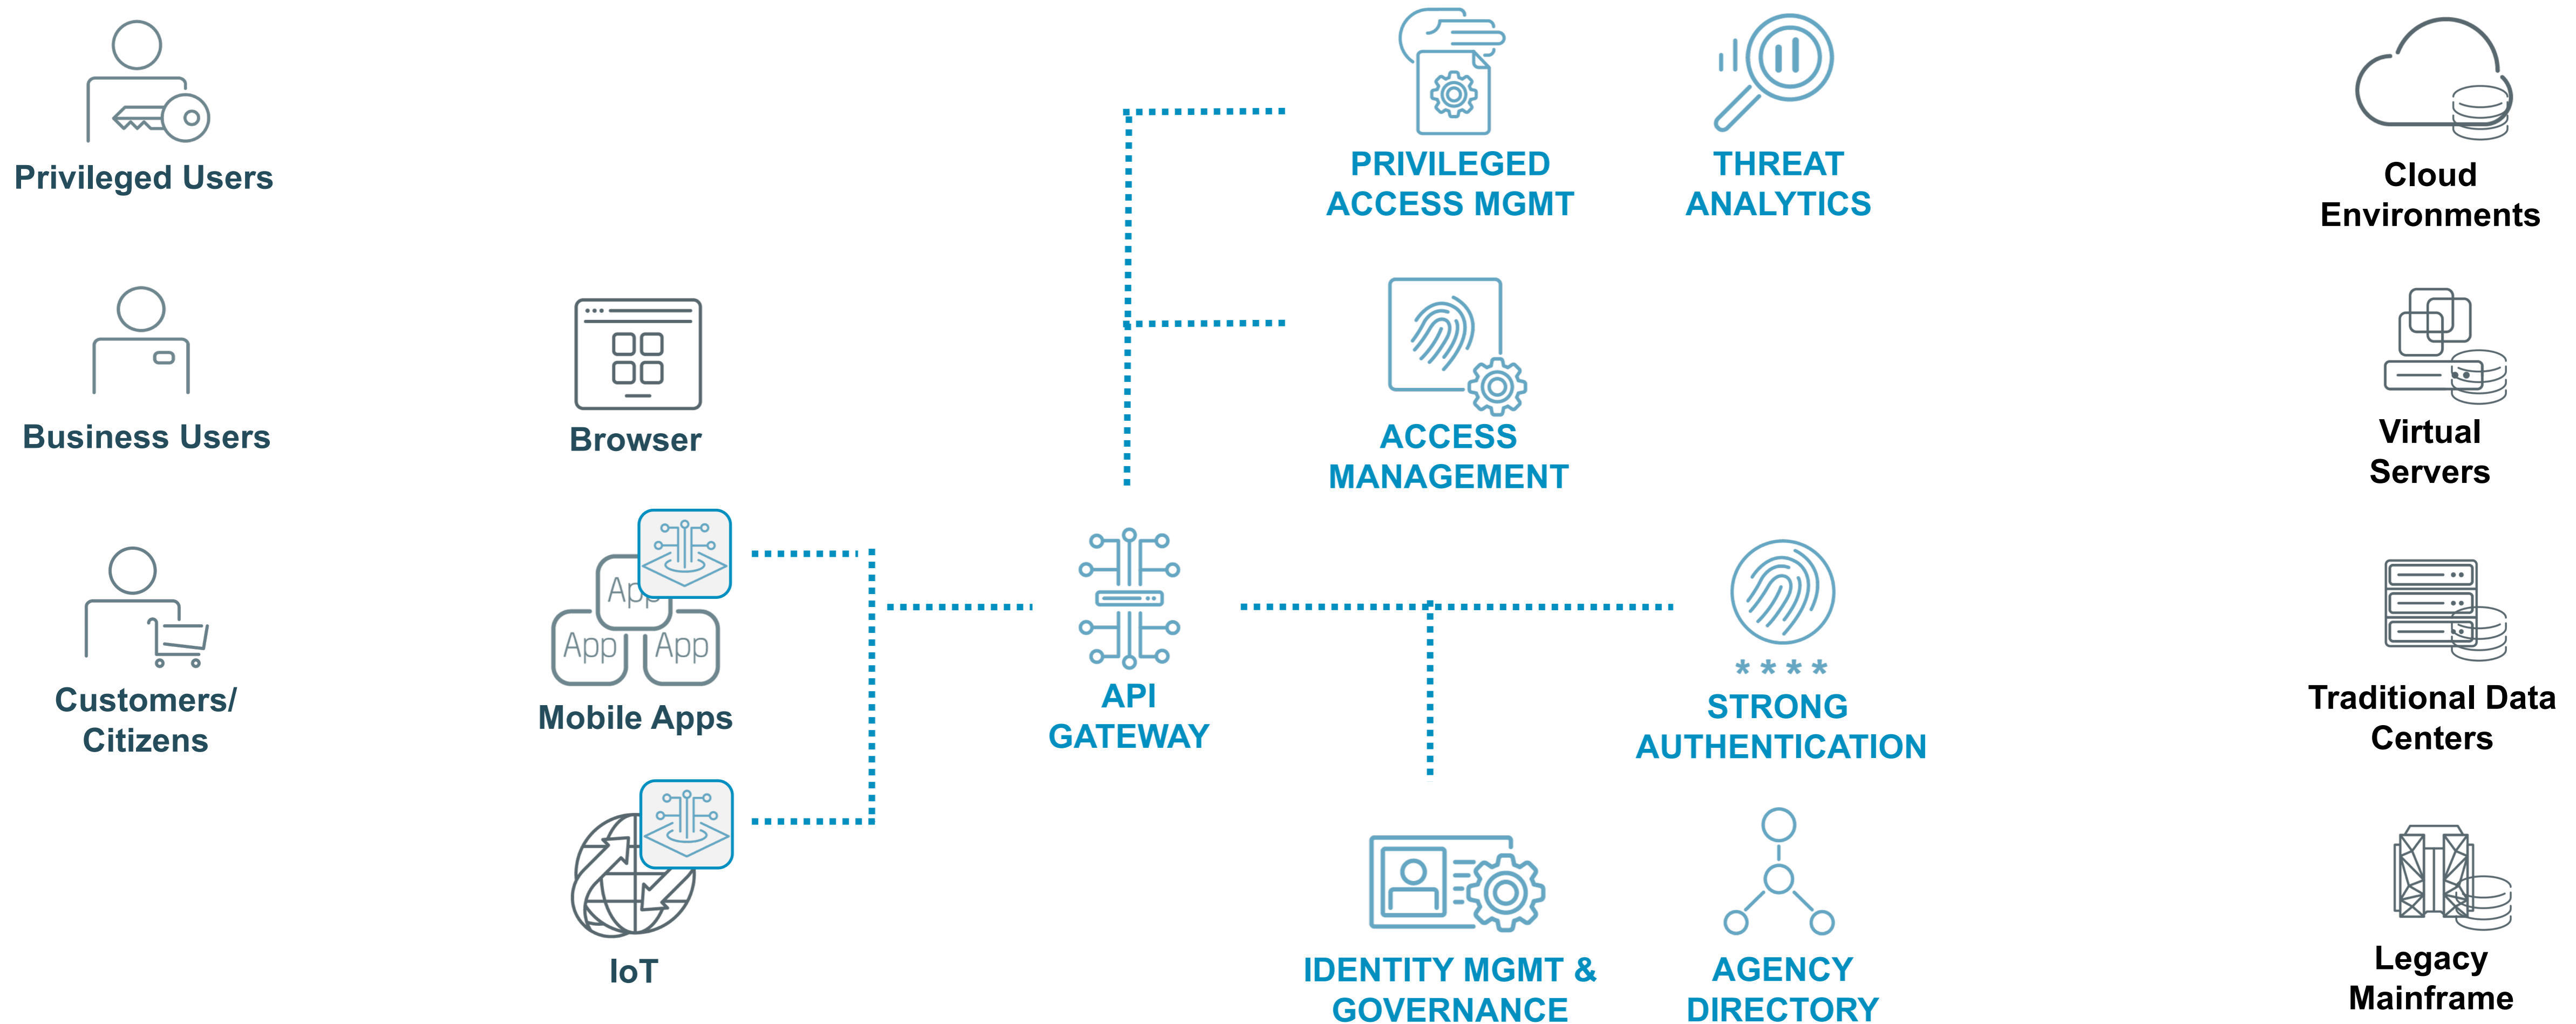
Privileged Users

Business Users

Customers/ Citizens

Browser

App App App

Mobile Apps

IoT

API GATEWAY

PRIVILEGED ACCESS MGMT

THREAT ANALYTICS

ACCESS MANAGEMENT

* * * *

STRONG AUTHENTICATION

IDENTITY MGMT & GOVERNANCE

AGENCY DIRECTORY

Cloud Environments

Virtual Servers

Traditional Data Centers

Legacy Mainframe